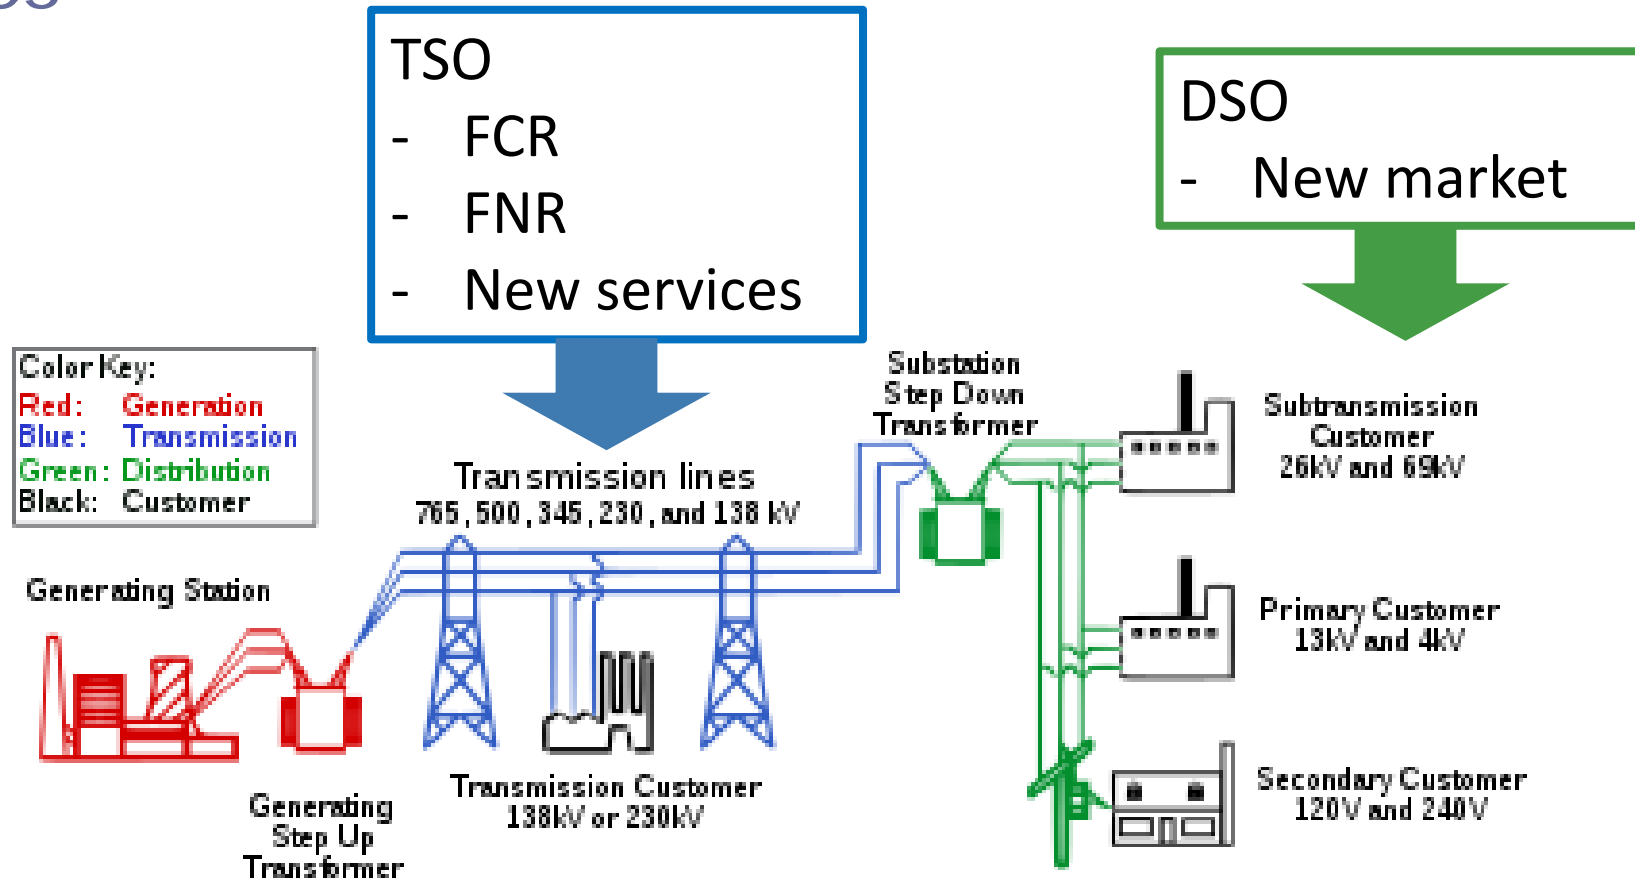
TSO
- FCR
- FNR
- New services

DSO
- New market

Color Key:
Red: Generation
Blue: Transmission
Green: Distribution
Black: Customer

Transmission lines
765, 500, 345, 230, and 138 kV

Substation
Step Down
Transformer

Subtransmission
Customer
26kV and 69kV

Generating Station

Primary Customer
13kV and 4kV

Generating
Step Up
Transformer

Transmission Customer
138kV or 230kV

Secondary Customer
120V and 240V